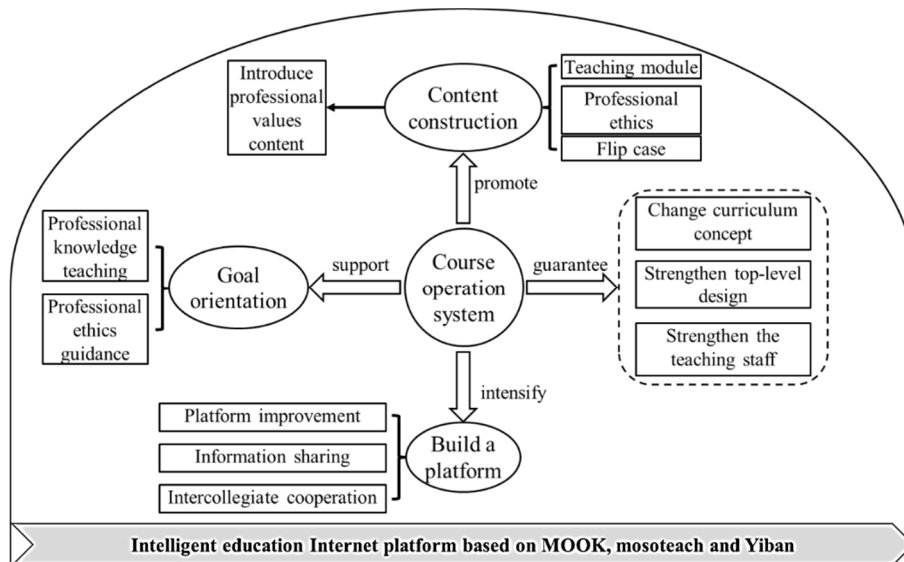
Introduce professional values content

Content construction

Teaching module

Professional ethics

Flip case

promote

Professional knowledge teaching

Professional ethics guidance

Goal orientation

support

Course operation system

guarantee

Change curriculum concept

Strengthen top-level design

Strengthen the teaching staff

intensify

Platform improvement

Information sharing

Intercollegiate cooperation

Build a platform

Intelligent education Internet platform based on MOOK, mosoteach and Yiban